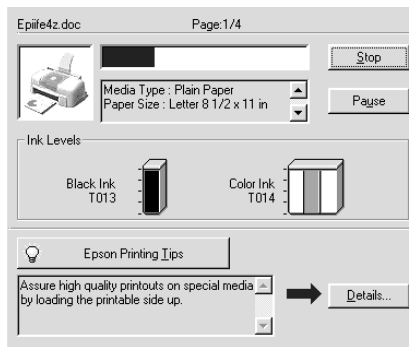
Epiife4z.doc

Page:1/4

Stop

Pause

Media Type : Plain Paper
Paper Size : Letter 8 1/2 x 11 in

Ink Levels

Black Ink
T013

Color Ink
T014

Epson Printing Tips

Assure high quality printouts on special media by loading the printable side up.

Details...